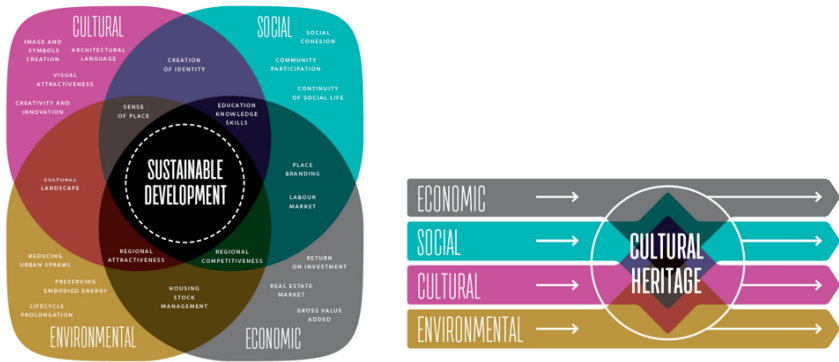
CULTURAL

SOCIAL

IMAGE AND SYMBOLS CREATION

ARCHITECTURAL LANGUAGE

CREATION OF IDENTITY

SOCIAL COHESION

COMMUNITY PARTICIPATION

VISUAL ATTRACTIVENESS

CONTINUITY OF SOCIAL LIFE

CREATIVITY AND INNOVATION

SENSE OF PLACE

EDUCATION KNOWLEDGE SKILLS

SUSTAINABLE DEVELOPMENT

CULTURAL LANDSCAPE

PLACE BRANDING

LABOUR MARKET

REDUCING URBAN SPRAWL

REGIONAL ATTRACTIVENESS

REGIONAL COMPETITIVENESS

RETURN ON INVESTMENT

PRESERVING EMBODIED ENERGY

HOUSING STOCK MANAGEMENT

REAL ESTATE MARKET

LIFECYCLE PROLONGATION

GROSS VALUE ADDED

ENVIRONMENTAL

ECONOMIC

ECONOMIC

SOCIAL

CULTURAL

ENVIRONMENTAL

CULTURAL HERITAGE